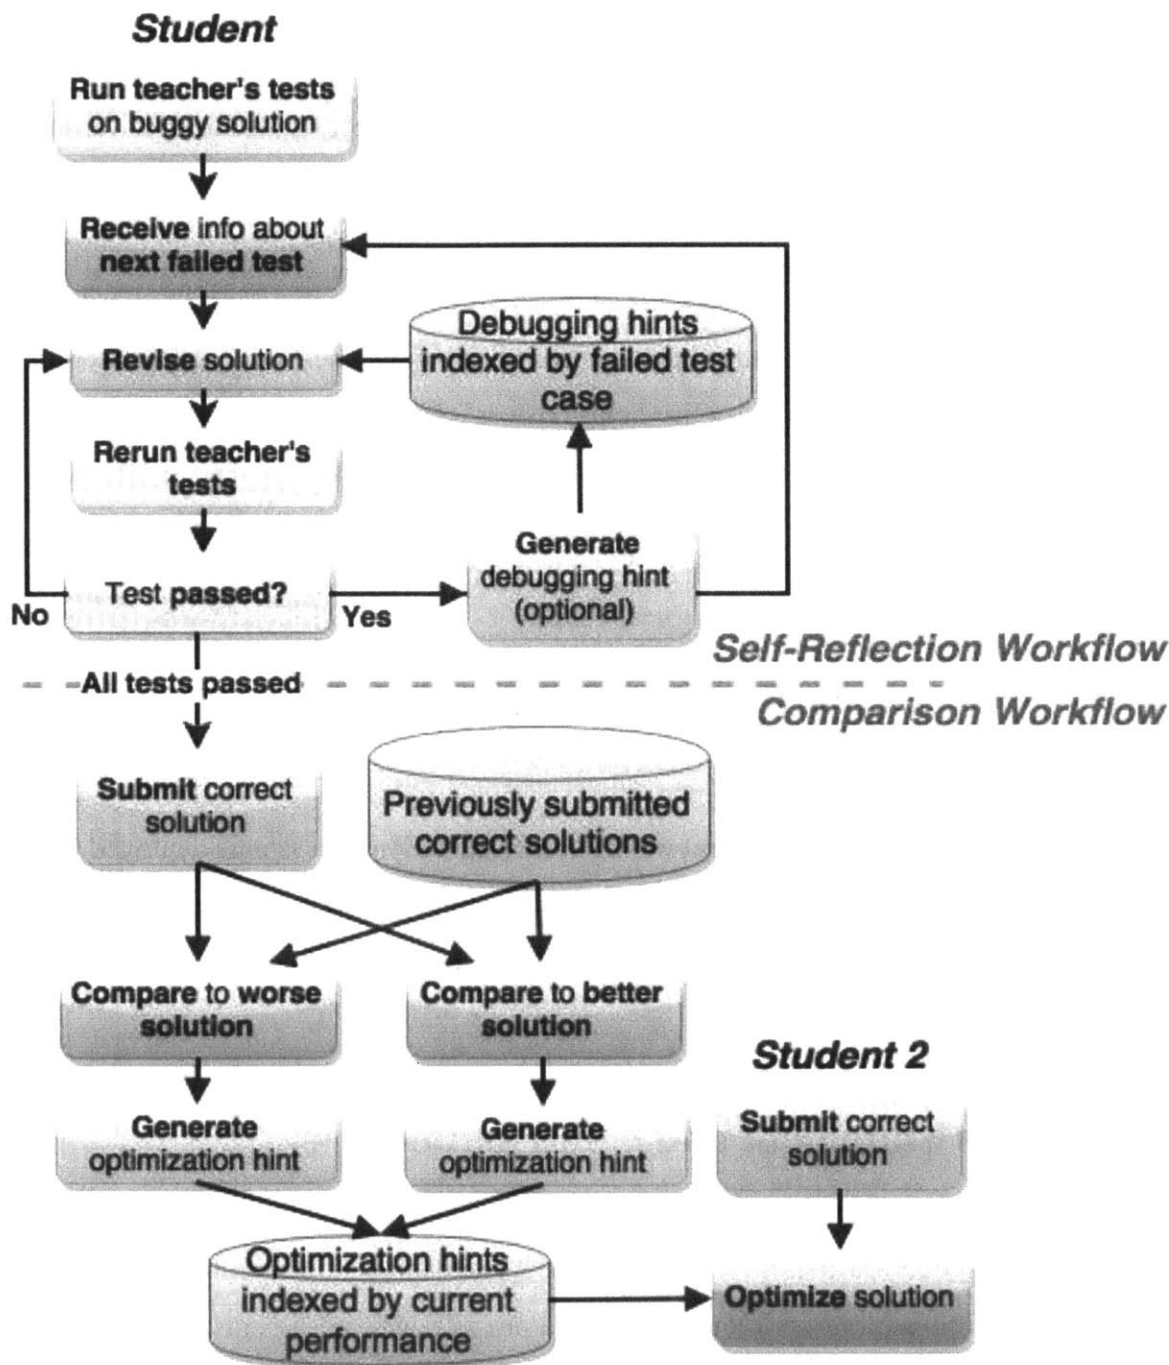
Student

Run teacher's tests on buggy solution

Receive info about next failed test

Revise solution

Debugging hints indexed by failed test case

Rerun teacher's tests

Generate debugging hint (optional)

No

Test passed?

Yes

Self-Reflection Workflow

All tests passed

Comparison Workflow

Submit correct solution

Previously submitted correct solutions

Compare to worse solution

Compare to better solution

Student 2

Generate optimization hint

Generate optimization hint

Submit correct solution

Optimization hints indexed by current performance

Optimize solution